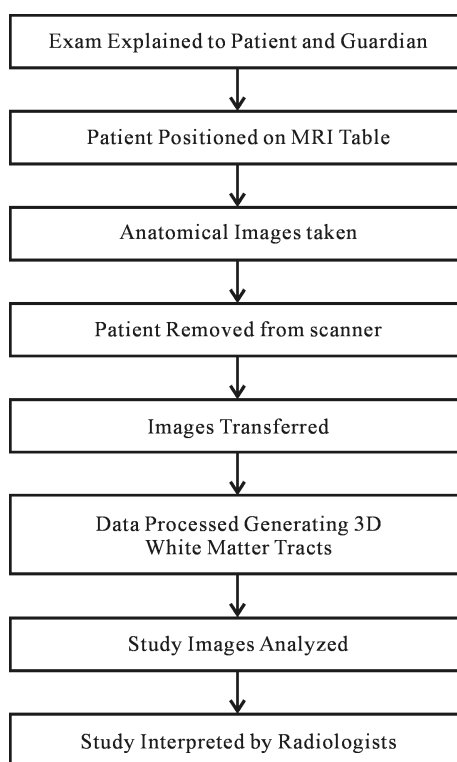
Exam Explained to Patient and Guardian

Patient Positioned on MRI Table

Anatomical Images taken

Patient Removed from scanner

Images Transferred

Data Processed Generating 3D White Matter Tracts

Study Images Analyzed

Study Interpreted by Radiologists